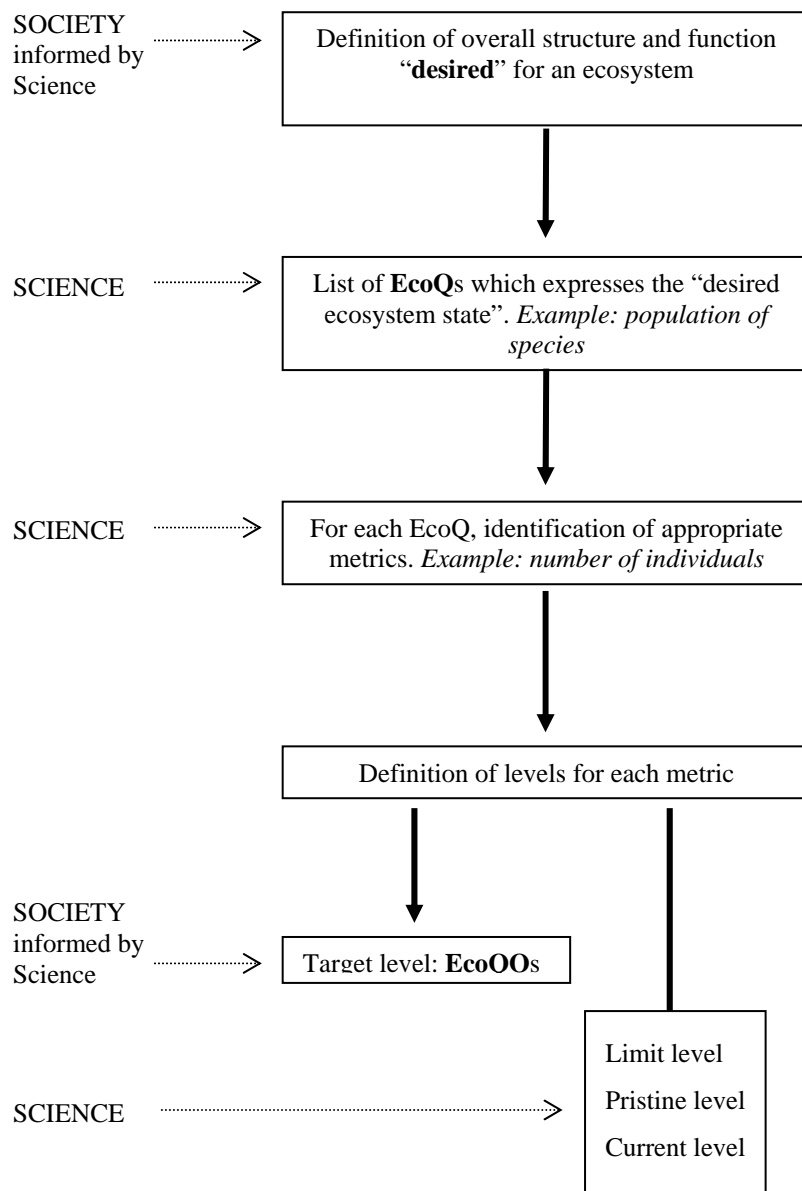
SOCIETY informed by Science

Definition of overall structure and function "desired" for an ecosystem

SCIENCE

List of EcoQs which expresses the "desired ecosystem state". Example: population of species

SCIENCE

For each EcoQ, identification of appropriate metrics. Example: number of individuals

Definition of levels for each metric

SOCIETY informed by Science

Target level: EcoOOs

SCIENCE

Limit level
Pristine level
Current level